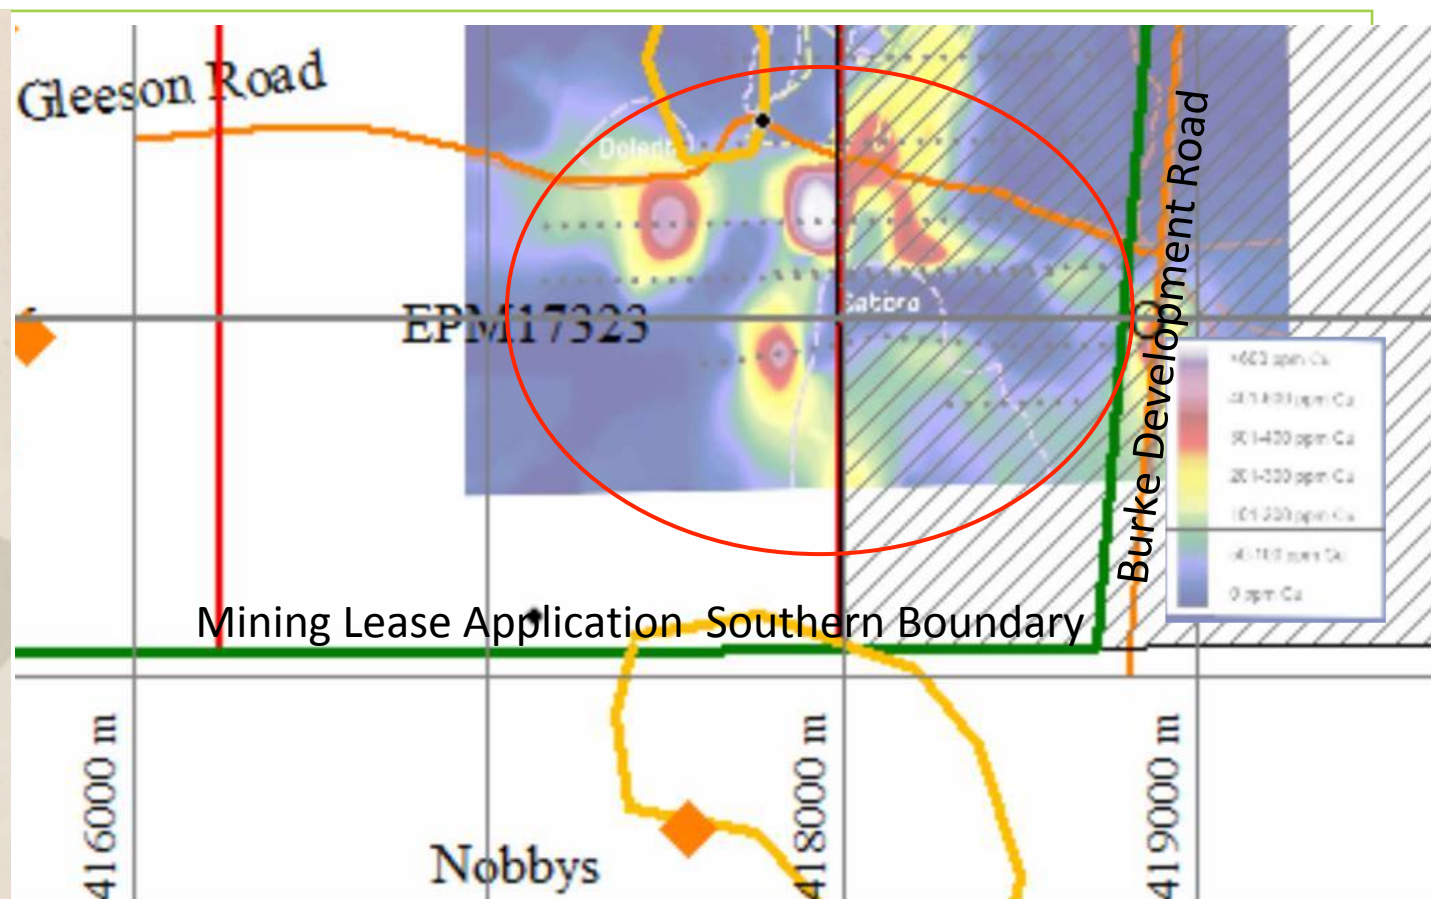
Gleeson Road

Dolerit

EPM17323

Satora

Burke Development Road

>600 ppm Cu
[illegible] ppm Cu
301-400 ppm Cu
201-300 ppm Cu
101-200 ppm Cu
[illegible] ppm Cu
0 ppm Cu

Mining Lease Application Southern Boundary

416000 m

418000 m

419000 m

Nobbys